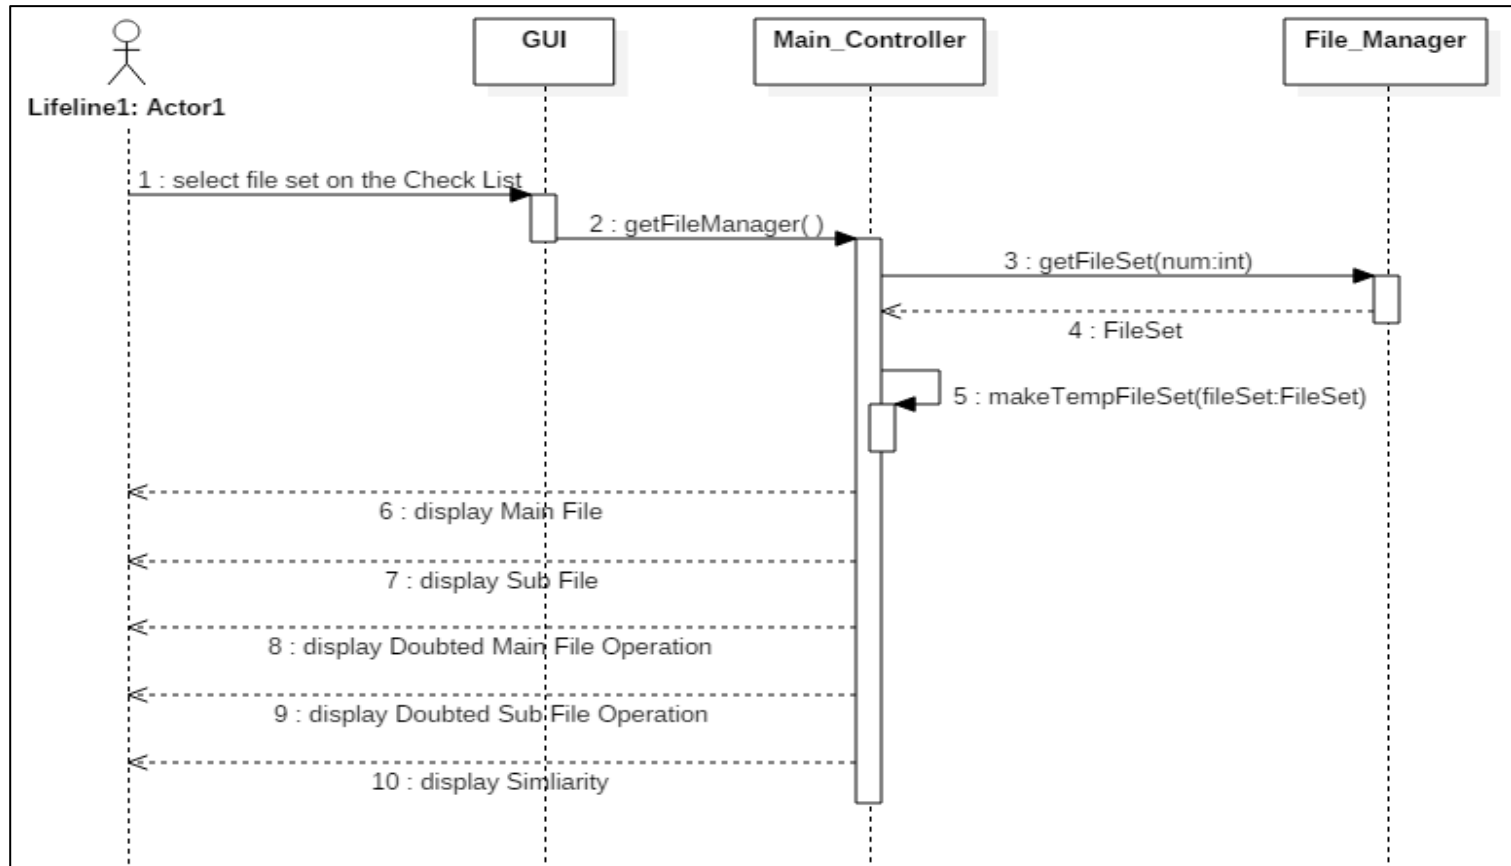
Lifeline1: Actor1

GUI

Main_Controller

File_Manager

1 : select file set on the Check List

2 : getFileManager( )

3 : getFileSet(num:int)

4 : FileSet

5 : makeTempFileSet(fileSet:FileSet)

6 : display Main File

7 : display Sub File

8 : display Doubted Main File Operation

9 : display Doubted Sub File Operation

10 : display Simliarity